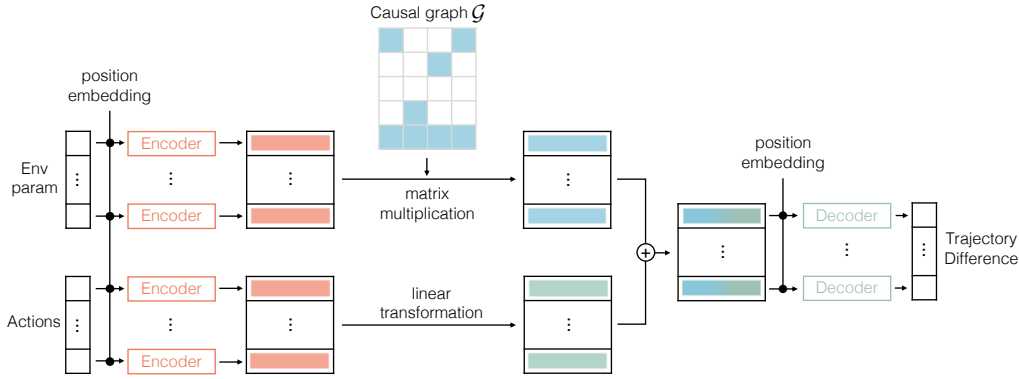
Causal graph $\mathcal{G}$

position embedding

Env param
⋮

Encoder
⋮
Encoder

⋮

matrix multiplication

⋮

Actions
⋮

Encoder
⋮
Encoder

⋮

linear transformation

⋮

$+$

⋮

position embedding

Decoder
⋮
Decoder

⋮

Trajectory Difference